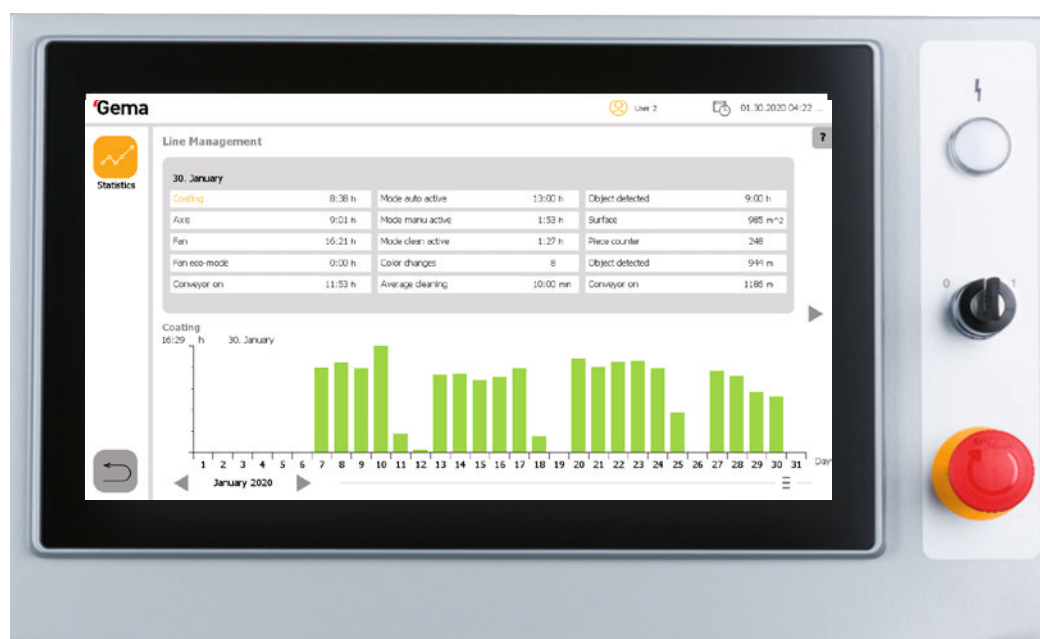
Gema

User 2

01.30.2020 04:22 ...

Statistics

Line Management

?

30. January

| Coating | 8:38 h | Mode auto active | 13:00 h | Object detected | 9:00 h |
|---|---|---|---|---|---|
| Axis | 9:01 h | Mode manu active | 1:53 h | Surface | 985 m^2 |
| Fan | 16:21 h | Mode clean active | 1:27 h | Piece counter | 248 |
| Fan eco-mode | 0:00 h | Color changes | 8 | Object detected | 944 m |
| Conveyor on | 11:53 h | Average cleaning | 10:00 min | Conveyor on | 1185 m |

Coating

16:29 h 30. January

1 2 3 4 5 6 7 8 9 10 11 12 13 14 15 16 17 18 19 20 21 22 23 24 25 26 27 28 29 30 31 Days

January 2020

0 1